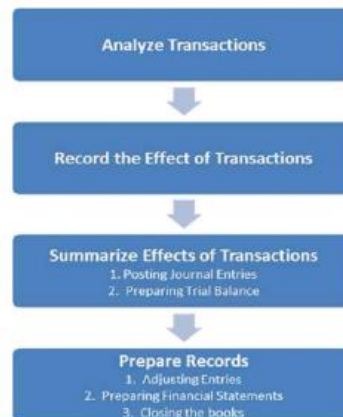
Analyze Transactions

Record the Effect of Transactions

Summarize Effects of Transactions
1. Posting Journal Entries
2. Preparing Trial Balance

Prepare Records
1. Adjusting Entries
2. Preparing Financial Statements
3. Closing the books